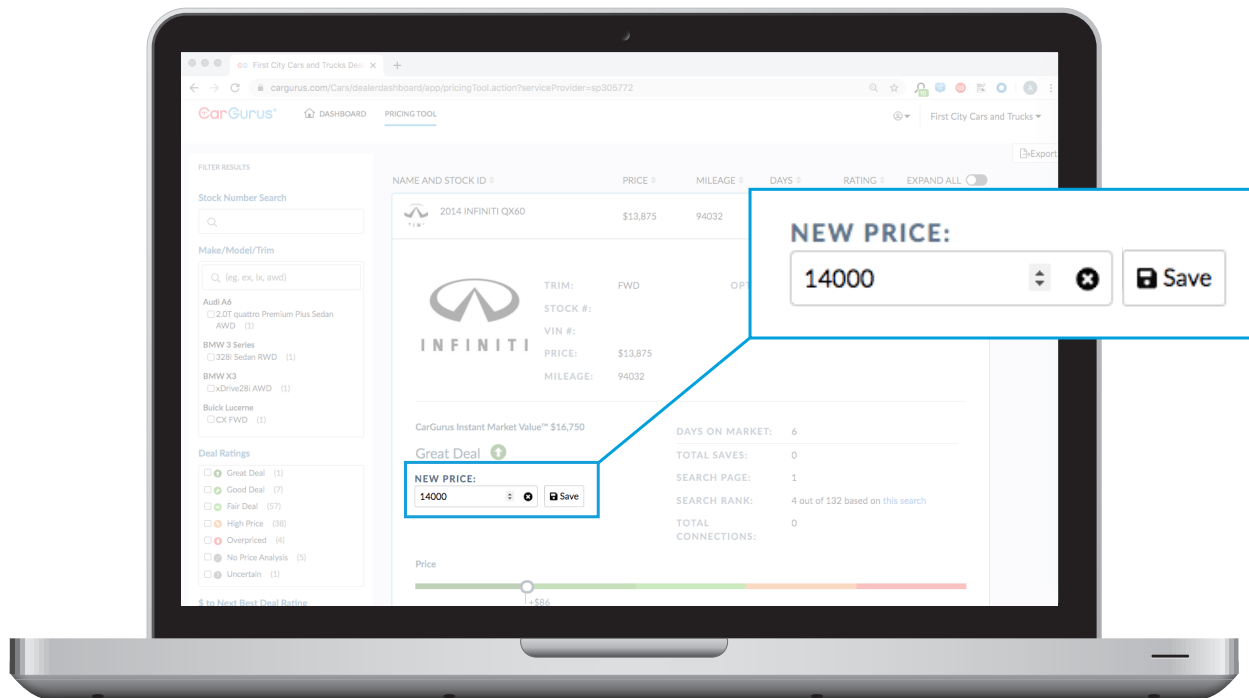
First City Cars and Trucks Deal
cargurus.com/Cars/dealerdashboard/app/pricingTool.action?serviceProvider=sp305772

CarGurus®
DASHBOARD
PRICING TOOL
First City Cars and Trucks

Export

FILTER RESULTS

Stock Number Search

Make/Model/Trim

(eg. ex, lx, awd)

Audi A6
2.0T quattro Premium Plus Sedan AWD (1)
BMW 3 Series
328i Sedan RWD (1)
BMW X3
xDrive28i AWD (1)
Buick Lucerne
CX FWD (1)

Deal Ratings
Great Deal (1)
Good Deal (7)
Fair Deal (57)
High Price (38)
Overpriced (4)
No Price Analysis (5)
Uncertain (1)

$ to Next Best Deal Rating

NAME AND STOCK ID
PRICE
MILEAGE
DAYS
RATING
EXPAND ALL

2014 INFINITI QX60
$13,875
94032

INFINITI

TRIM: FWD
STOCK #:
VIN #:
PRICE: $13,875
MILEAGE: 94032

OPT

CarGurus Instant Market Value™ $16,750

Great Deal

NEW PRICE:
14000
Save

DAYS ON MARKET: 6
TOTAL SAVES: 0
SEARCH PAGE: 1
SEARCH RANK: 4 out of 132 based on this search
TOTAL CONNECTIONS: 0

Price

+$86

NEW PRICE:
14000
Save